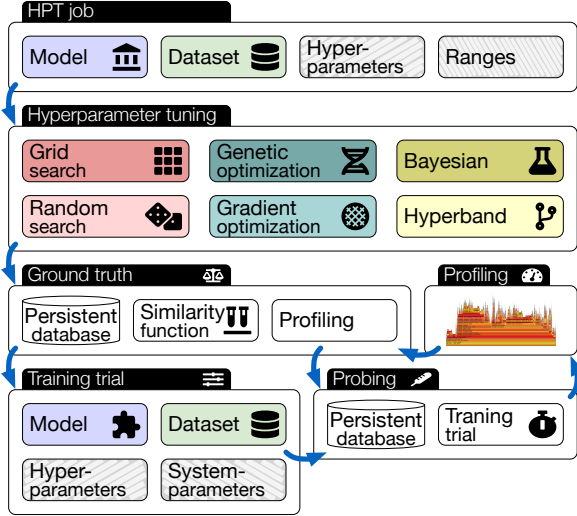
HPT job

Model

Dataset

Hyperparameters

Ranges

Hyperparameter tuning

Grid search

Genetic optimization

Bayesian

Random search

Gradient optimization

Hyperband

Ground truth

Persistent database

Similarity function

Profiling

Profiling

Training trial

Model

Dataset

Hyperparameters

Systemparameters

Probing

Persistent database

Traning trial